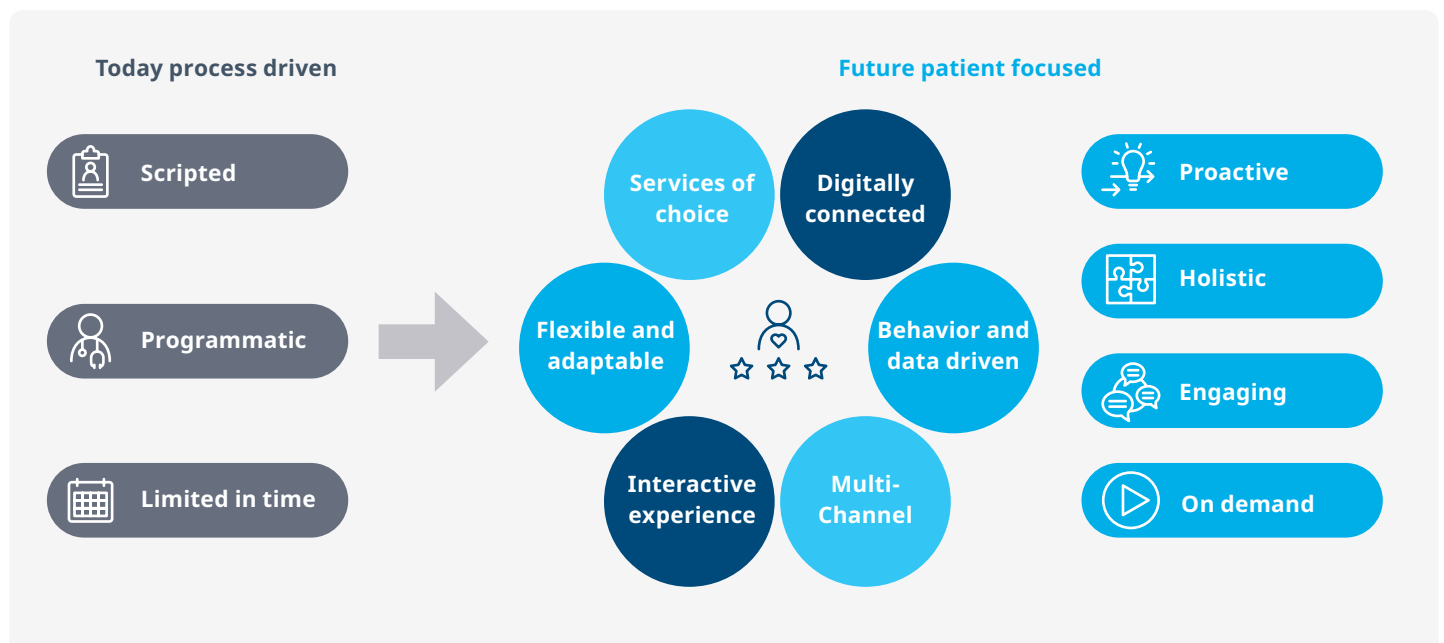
Today process driven

Scripted

Programmatic

Limited in time

Future patient focused

Services of choice

Digitally connected

Flexible and adaptable

Behavior and data driven

Interactive experience

Multi-Channel

Proactive

Holistic

Engaging

On demand